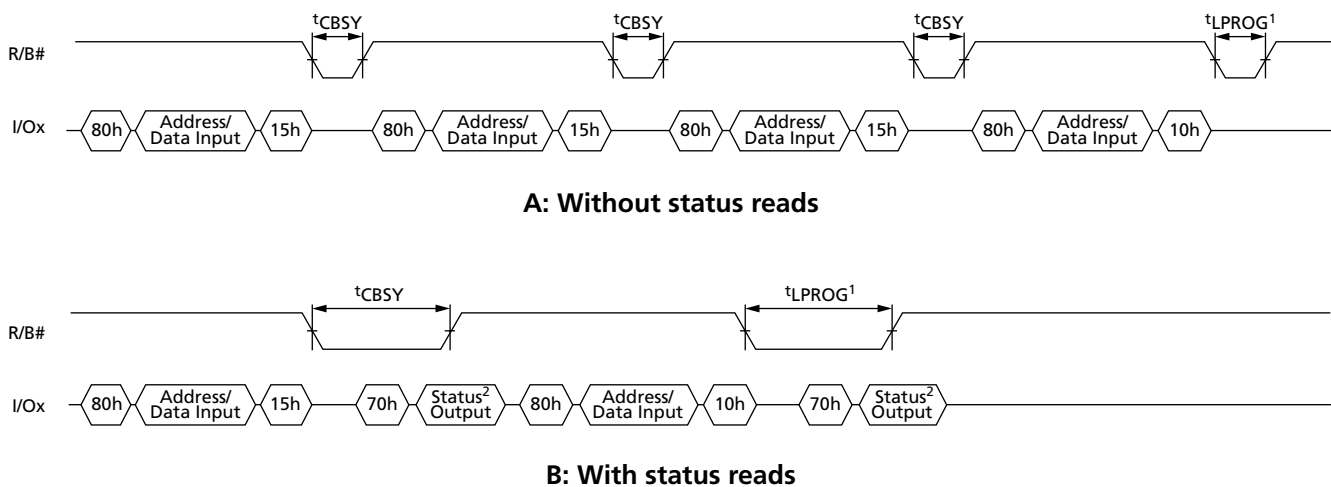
$t_{CBSY}$ $t_{CBSY}$ $t_{CBSY}$ $t_{LPROG}{}^1$

R/B#

I/Ox 80h Address/ Data Input 15h 80h Address/ Data Input 15h 80h Address/ Data Input 15h 80h Address/ Data Input 10h

A: Without status reads

$t_{CBSY}$ $t_{LPROG}{}^1$

R/B#

I/Ox 80h Address/ Data Input 15h 70h Status$^2$ Output 80h Address/ Data Input 10h 70h Status$^2$ Output

B: With status reads